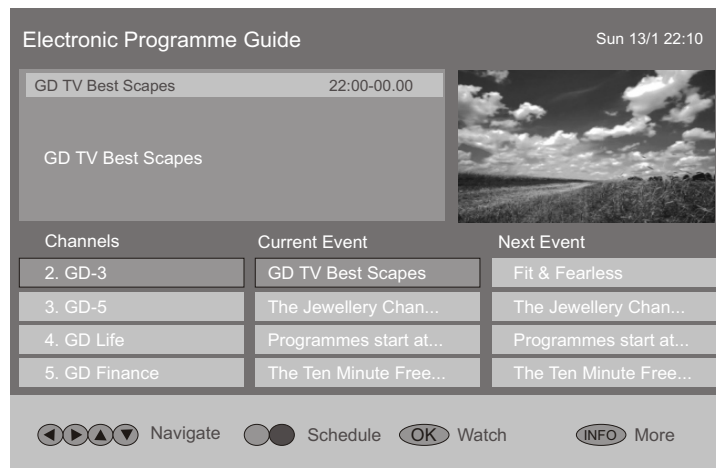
Electronic Programme Guide

Sun 13/1 22:10

GD TV Best Scapes 22:00-00.00

GD TV Best Scapes

| Channels | Current Event | Next Event |
|---|---|---|
| 2. GD-3 | GD TV Best Scapes | Fit & Fearless |
| 3. GD-5 | The Jewellery Chan... | The Jewellery Chan... |
| 4. GD Life | Programmes start at... | Programmes start at... |
| 5. GD Finance | The Ten Minute Free... | The Ten Minute Free... |

Navigate Schedule OK Watch INFO More